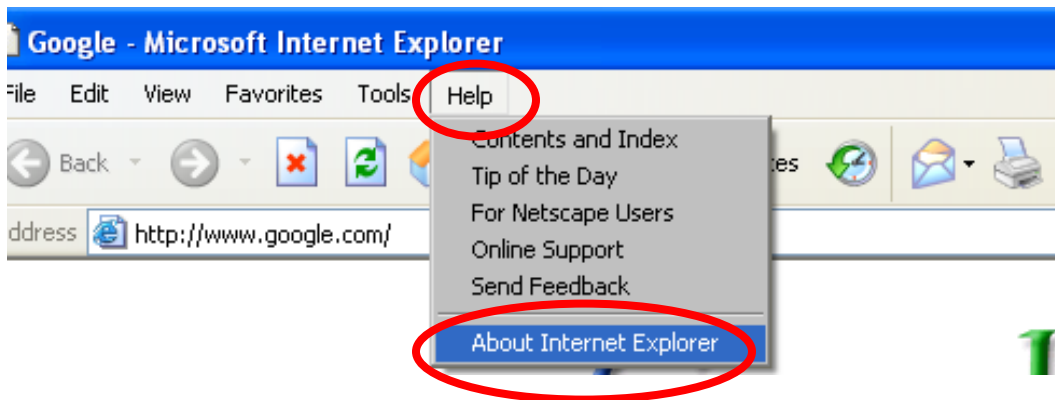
Google - Microsoft Internet Explorer

ile Edit View Favorites Tools Help

Back

ddress http://www.google.com/

Contents and Index
Tip of the Day
For Netscape Users
Online Support
Send Feedback
About Internet Explorer

tes